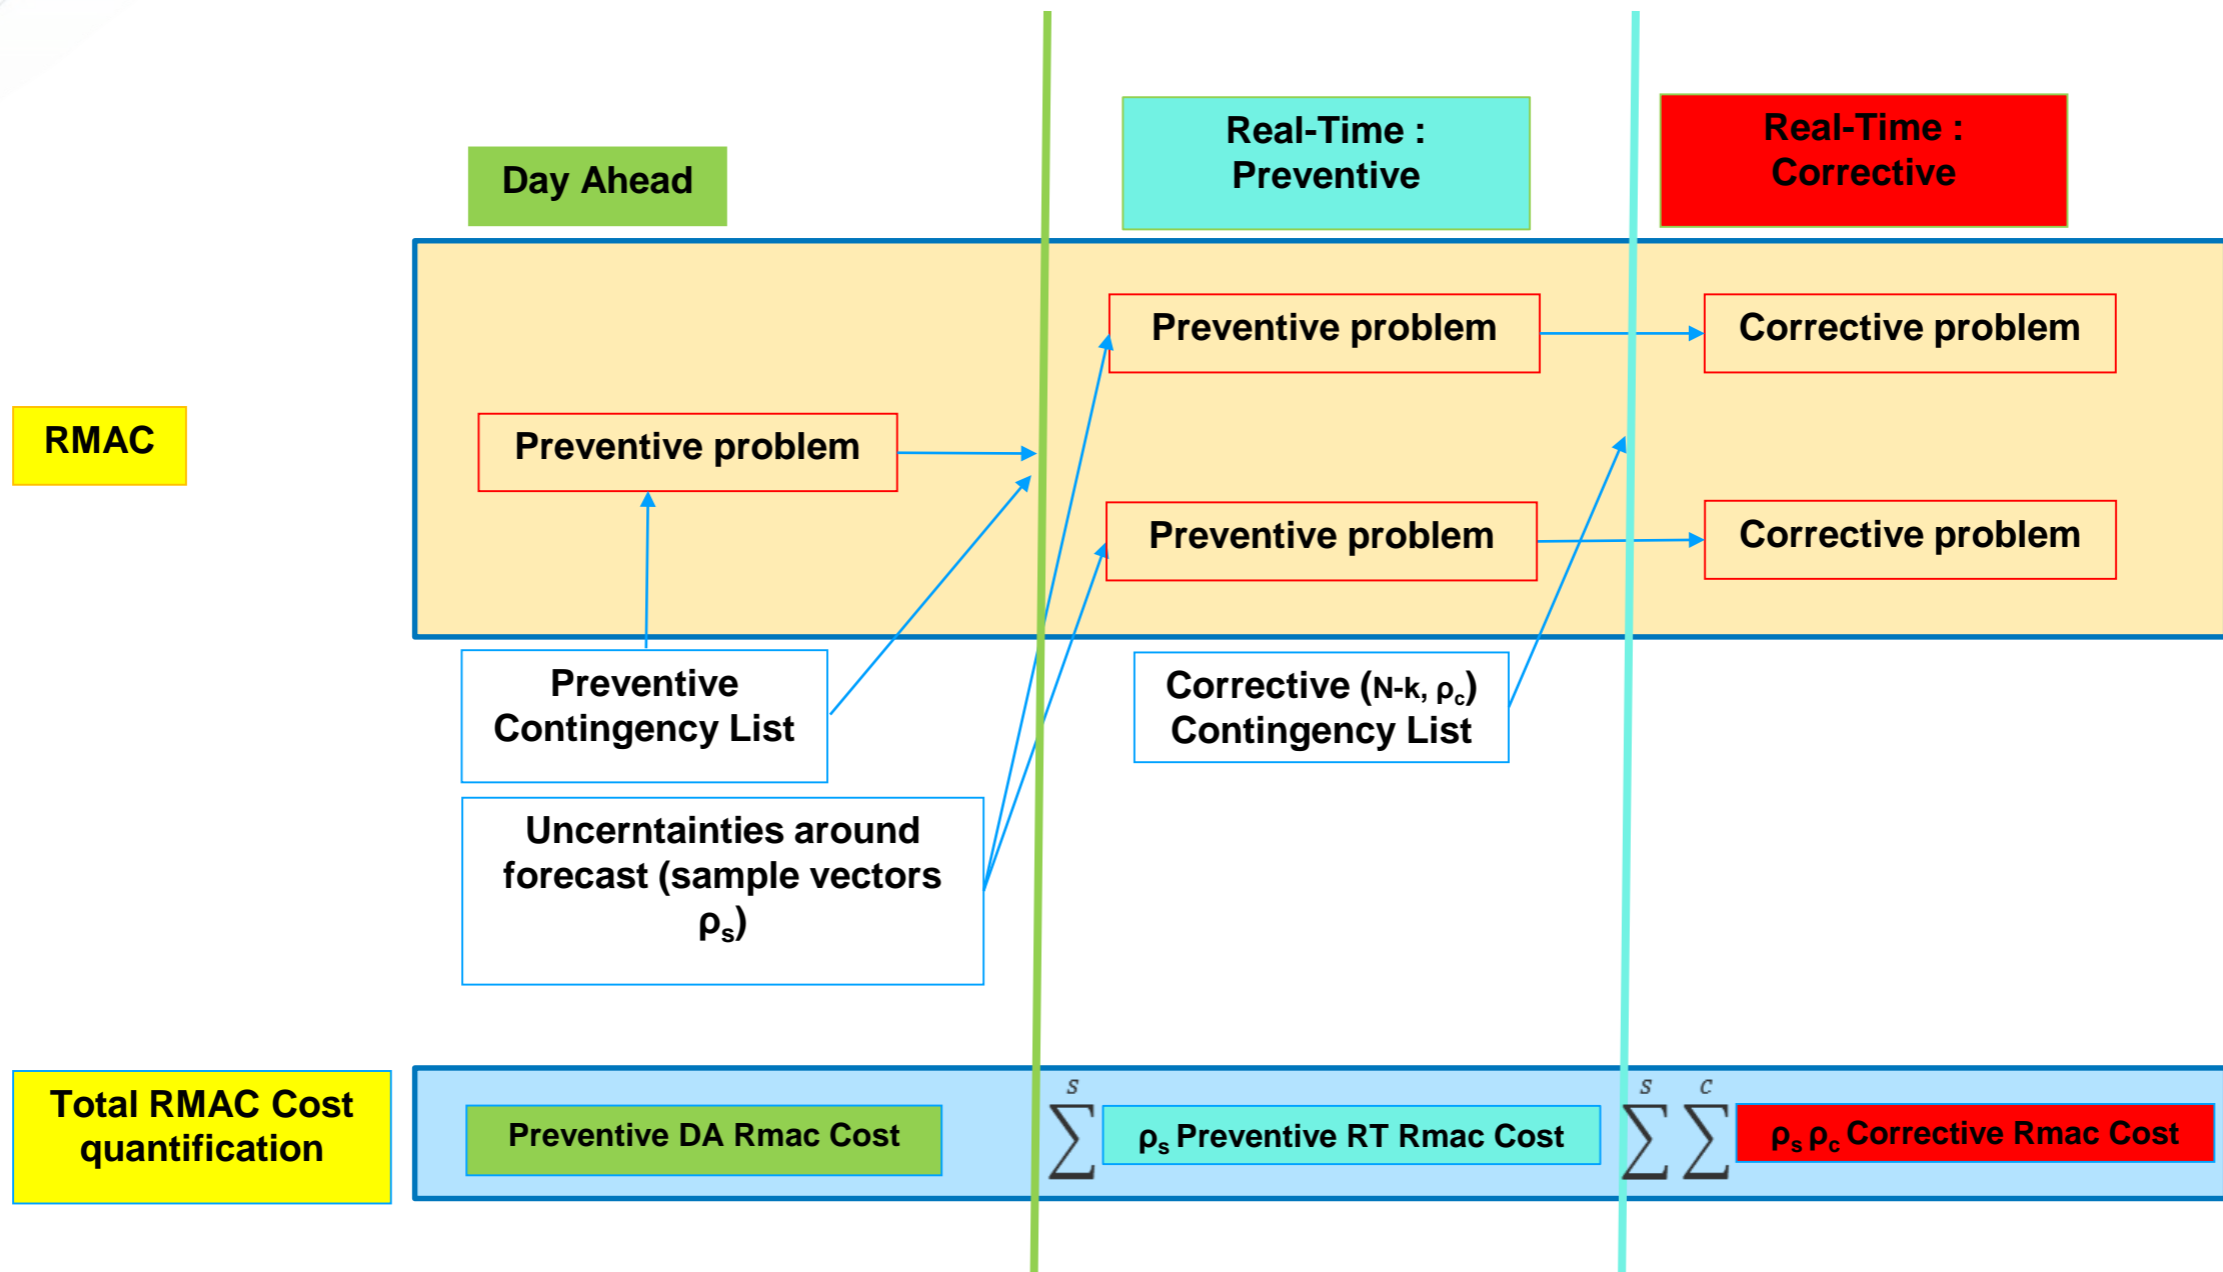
Day Ahead

Real-Time : Preventive

Real-Time : Corrective

RMAC

Preventive problem

Preventive problem

Corrective problem

Preventive problem

Corrective problem

Preventive Contingency List

Corrective (N-k, $\rho_c$) Contingency List

Uncerntainties around forecast (sample vectors $\rho_s$)

Total RMAC Cost quantification

Preventive DA Rmac Cost

$\sum^{S}$ $\rho_s$ Preventive RT Rmac Cost

$\sum^{S} \sum^{C}$ $\rho_s$ $\rho_c$ Corrective Rmac Cost